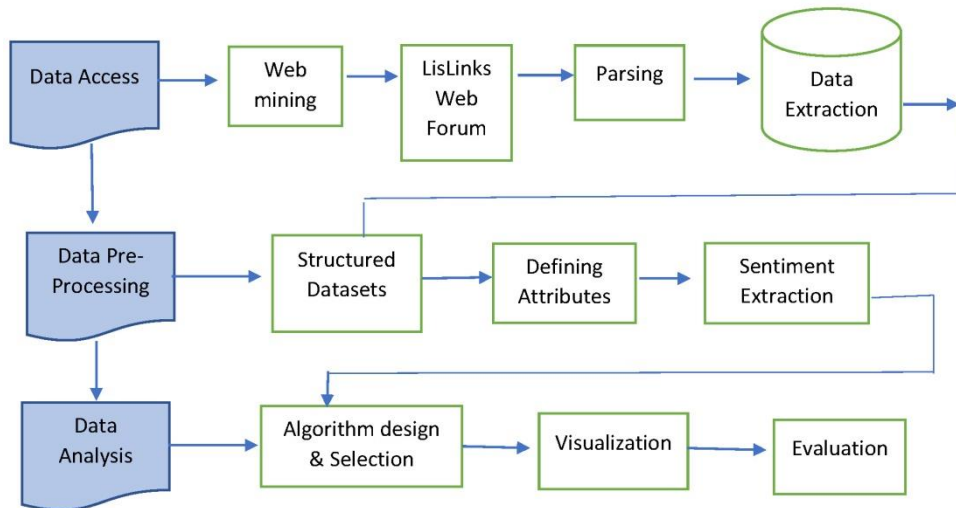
Data Access

Web mining

LisLinks Web Forum

Parsing

Data Extraction

Data Pre-Processing

Structured Datasets

Defining Attributes

Sentiment Extraction

Data Analysis

Algorithm design & Selection

Visualization

Evaluation